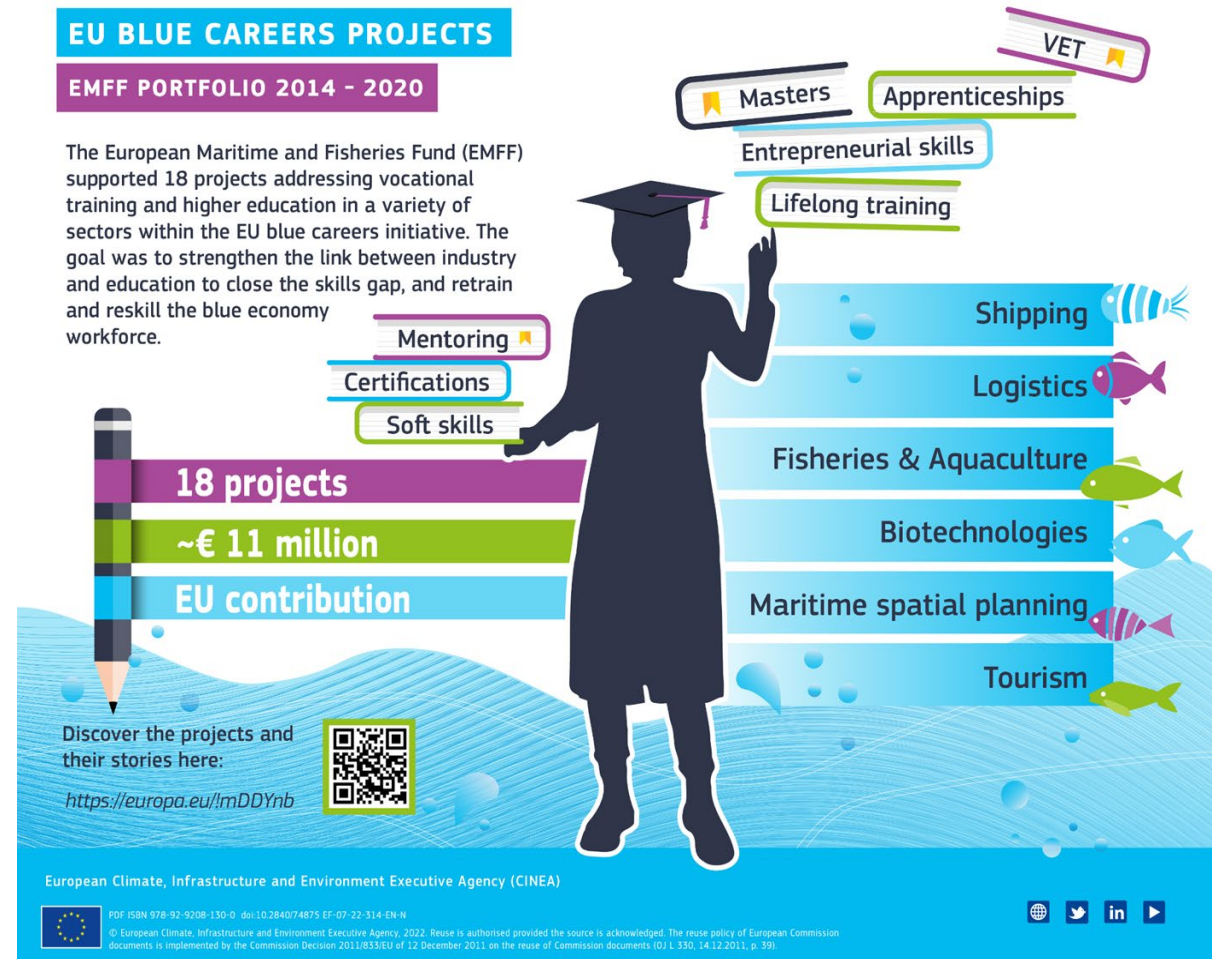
EU BLUE CAREERS PROJECTS

EMFF PORTFOLIO 2014 - 2020

The European Maritime and Fisheries Fund (EMFF) supported 18 projects addressing vocational training and higher education in a variety of sectors within the EU blue careers initiative. The goal was to strengthen the link between industry and education to close the skills gap, and retrain and reskill the blue economy workforce.

VET

Masters

Apprenticeships

Entrepreneurial skills

Lifelong training

Mentoring

Certifications

Soft skills

18 projects

~€ 11 million

EU contribution

Shipping

Logistics

Fisheries & Aquaculture

Biotechnologies

Maritime spatial planning

Tourism

Discover the projects and their stories here:

https://europa.eu/!mDDYnb

European Climate, Infrastructure and Environment Executive Agency (CINEA)

PDF ISBN 978-92-9208-130-0 doi:10.2840/74875 EF-07-22-314-EN-N

© European Climate, Infrastructure and Environment Executive Agency, 2022. Reuse is authorised provided the source is acknowledged. The reuse policy of European Commission documents is implemented by the Commission Decision 2011/833/EU of 12 December 2011 on the reuse of Commission documents (OJ L 330, 14.12.2011, p. 39).